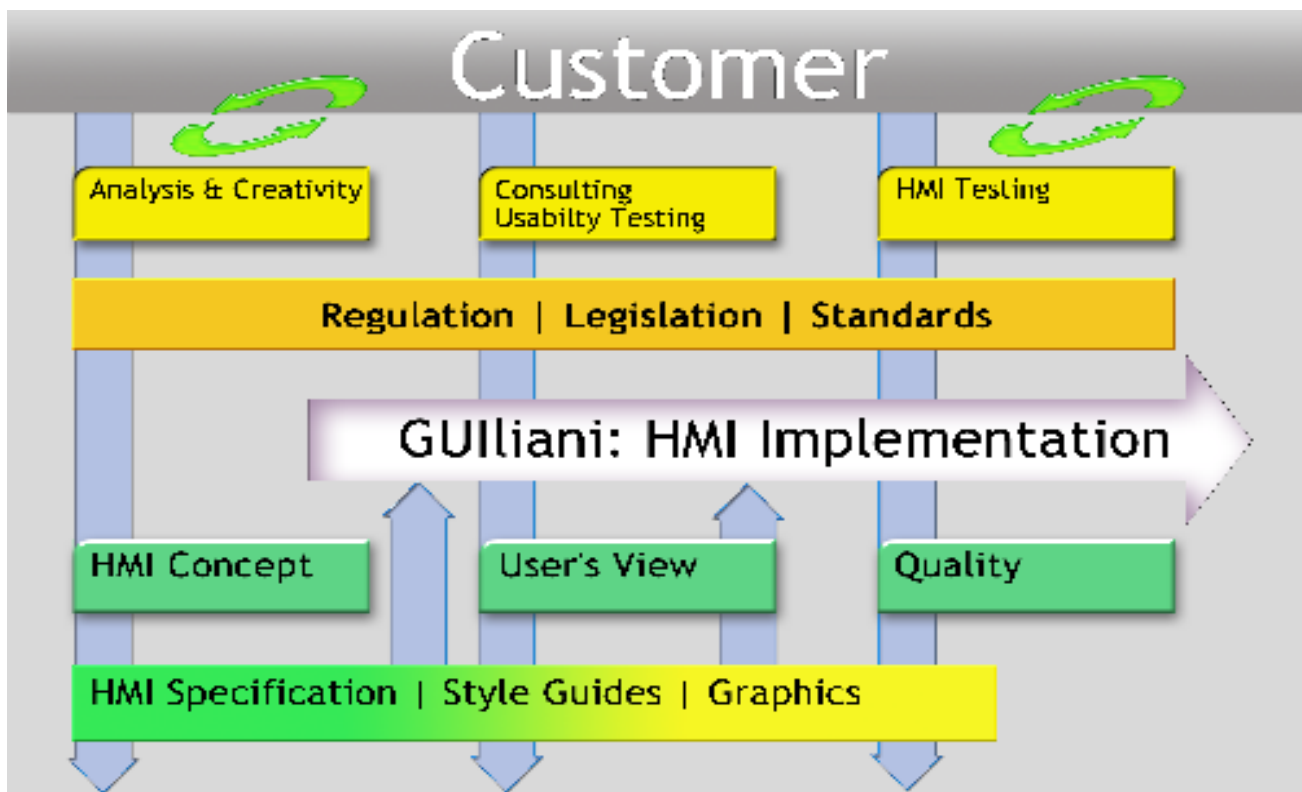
Customer

Analysis & Creativity

Consulting
Usabilty Testing

HMI Testing

Regulation | Legislation | Standards

GUIliani: HMI Implementation

HMI Concept

User's View

Quality

HMI Specification | Style Guides | Graphics